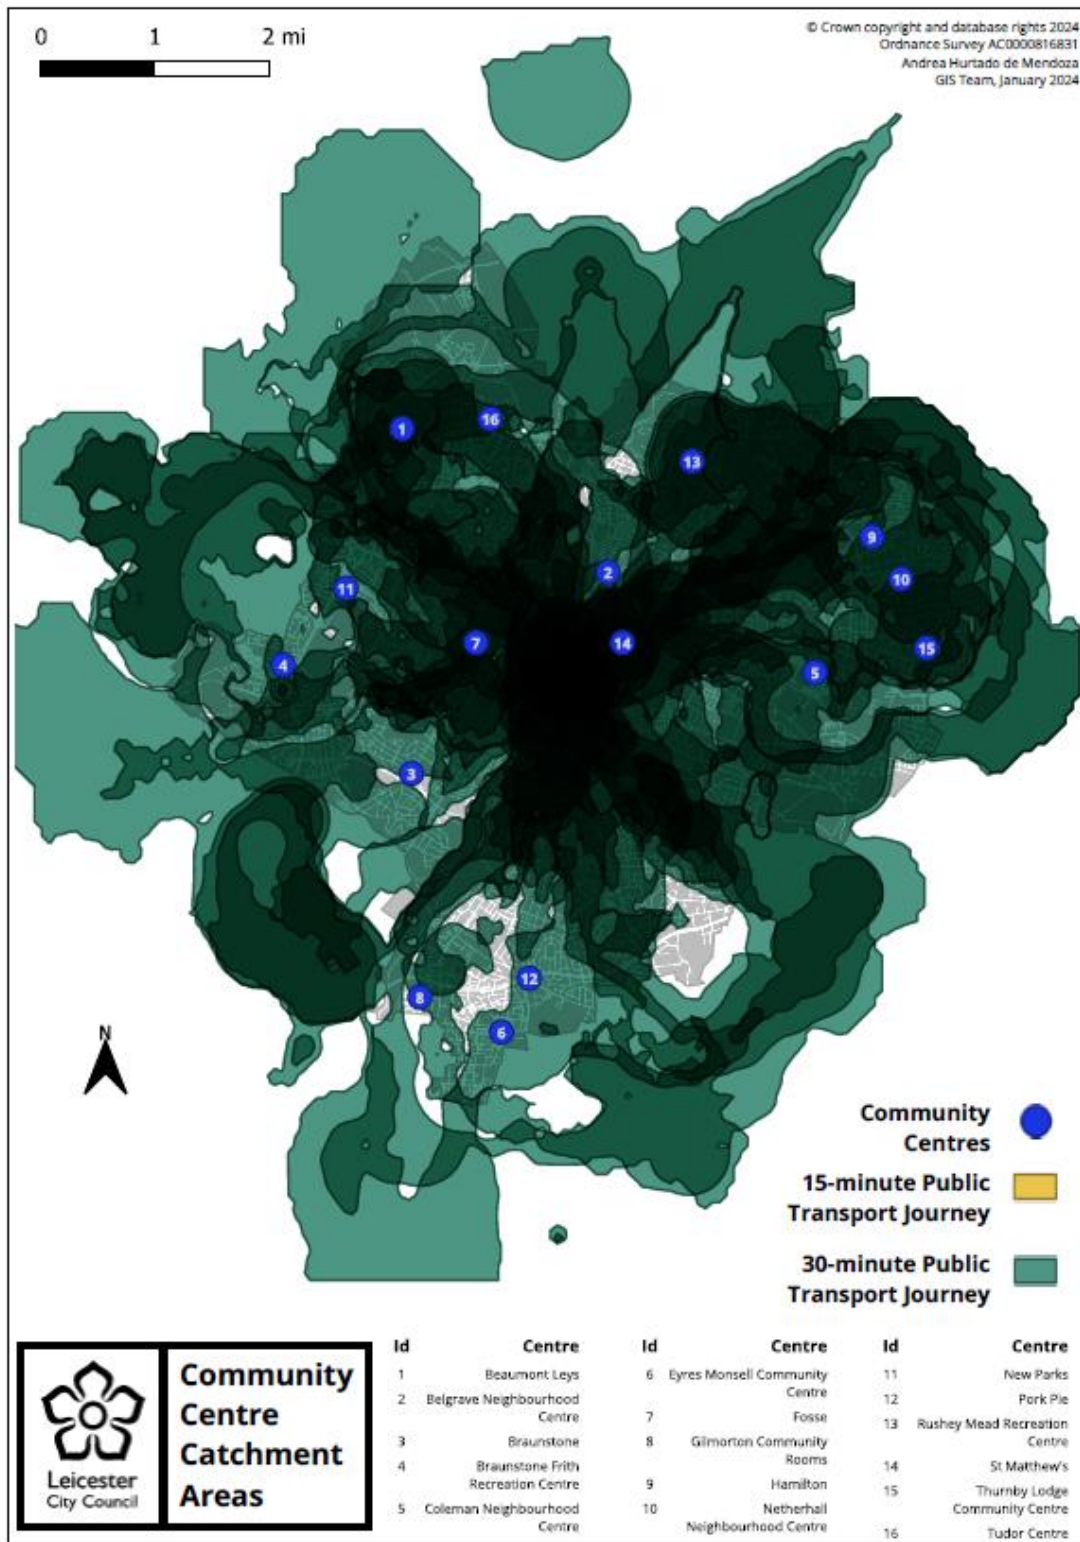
0 1 2 mi

© Crown copyright and database rights 2024
Ordnance Survey AC0000816831
Andrea Hurtado de Mendoza
GIS Team, January 2024

1
16
13
9
10
2
11
7
14
15
4
5
3
12
8
6

N

Community Centres

15-minute Public Transport Journey

30-minute Public Transport Journey

Leicester City Council

Community Centre Catchment Areas

| Id | Centre |
|---|---|
| 1 | Beaumont Leys |
| 2 | Belgrave Neighbourhood Centre |
| 3 | Braunstone |
| 4 | Braunstone Frith Recreation Centre |
| 5 | Coleman Neighbourhood Centre |

| Id | Centre |
|---|---|
| 6 | Eyres Monsell Community Centre |
| 7 | Fosse |
| 8 | Gilmorton Community Rooms |
| 9 | Hamilton |
| 10 | Netherhall Neighbourhood Centre |

| Id | Centre |
|---|---|
| 11 | New Parks |
| 12 | Pork Pie |
| 13 | Rushey Mead Recreation Centre |
| 14 | St Matthew's |
| 15 | Thurnby Lodge Community Centre |
| 16 | Tudor Centre |